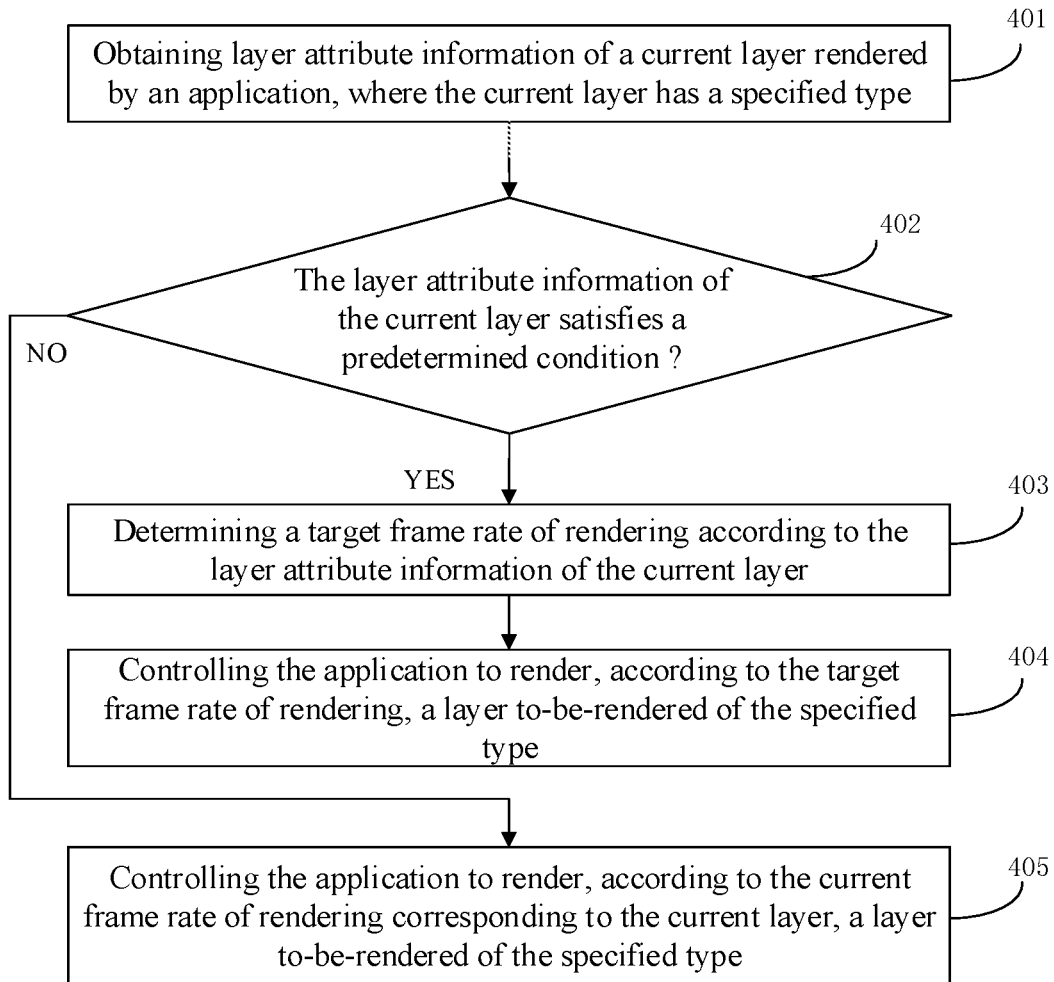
401

Obtaining layer attribute information of a current layer rendered by an application, where the current layer has a specified type

402

The layer attribute information of the current layer satisfies a predetermined condition ?

NO

YES

403

Determining a target frame rate of rendering according to the layer attribute information of the current layer

404

Controlling the application to render, according to the target frame rate of rendering, a layer to-be-rendered of the specified type

405

Controlling the application to render, according to the current frame rate of rendering corresponding to the current layer, a layer to-be-rendered of the specified type